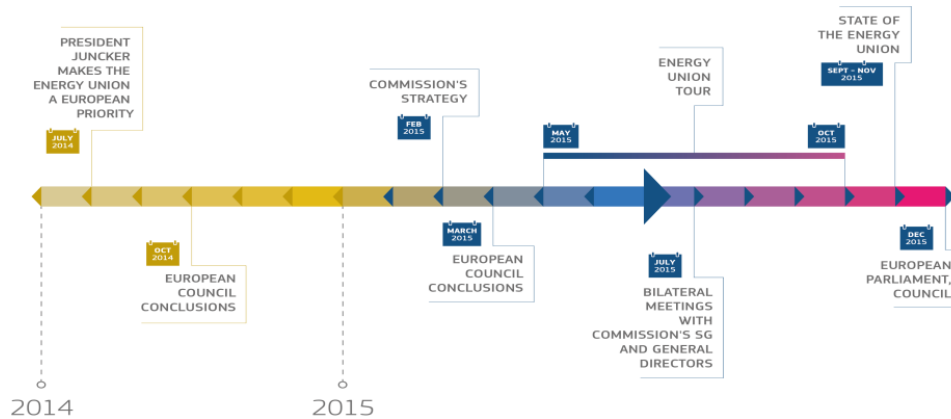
PRESIDENT JUNCKER MAKES THE ENERGY UNION A EUROPEAN PRIORITY

JULY 2014

OCT 2014

EUROPEAN COUNCIL CONCLUSIONS

COMMISSION'S STRATEGY

FEB 2015

MARCH 2015

EUROPEAN COUNCIL CONCLUSIONS

ENERGY UNION TOUR

MAY 2015

OCT 2015

JULY 2015

BILATERAL MEETINGS WITH COMMISSION'S SG AND GENERAL DIRECTORS

STATE OF THE ENERGY UNION

SEPT - NOV 2015

DEC 2015

EUROPEAN PARLIAMENT, COUNCIL

2014

2015